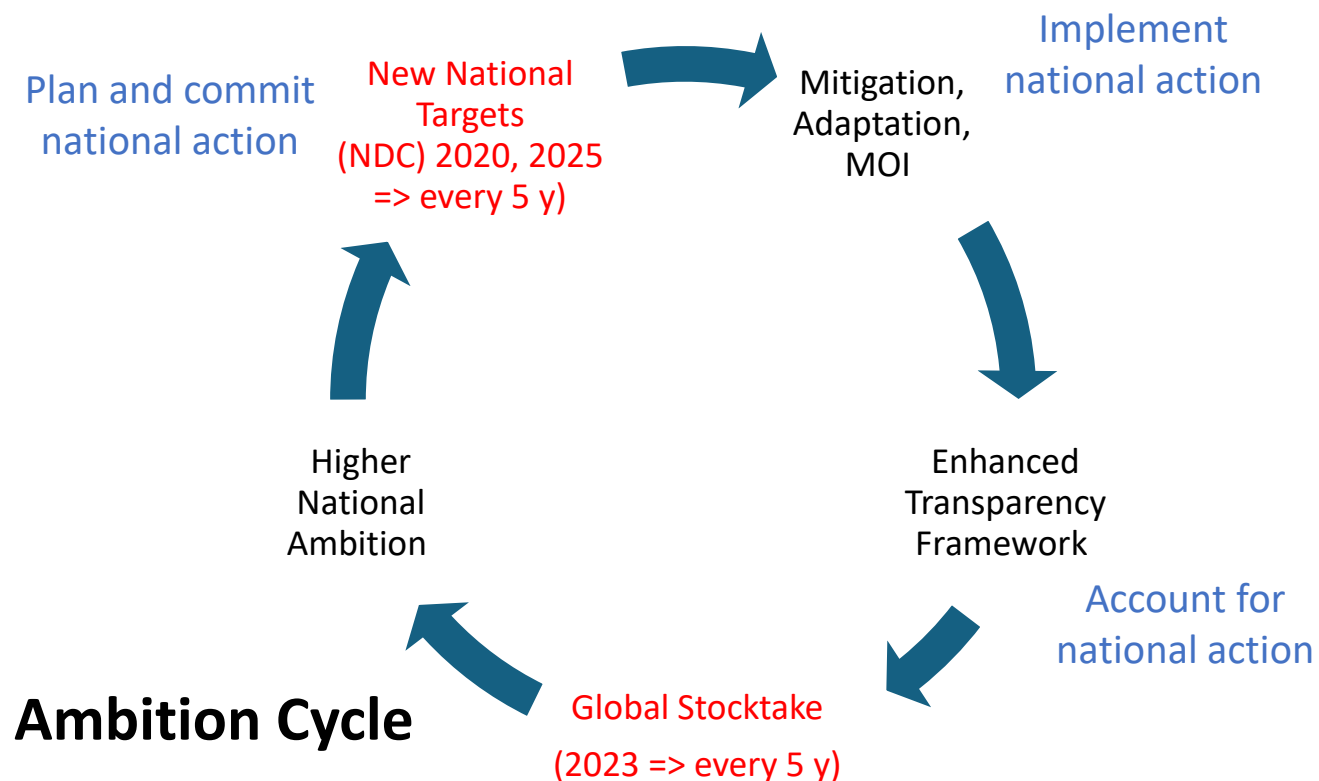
Plan and commit national action

New National Targets (NDC) 2020, 2025 => every 5 y)

Mitigation, Adaptation, MOI

Implement national action

Enhanced Transparency Framework

Account for national action

Global Stocktake

(2023 => every 5 y)

Higher National Ambition

Ambition Cycle